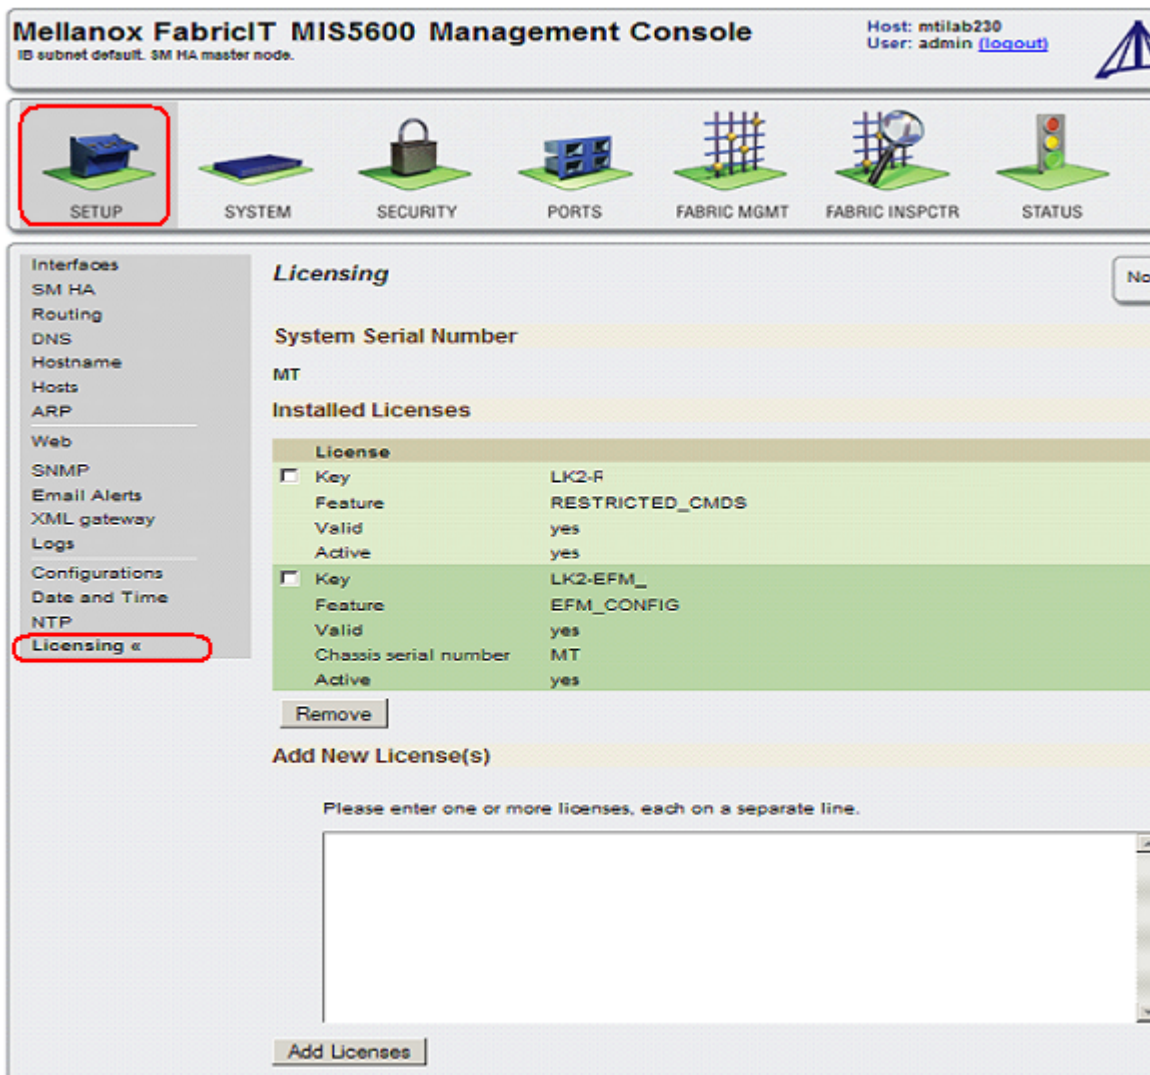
Mellanox FabricIT MIS5600 Management Console
IB subnet default. SM HA master node.

Host: mtilab230
User: admin (logout)

SETUP SYSTEM SECURITY PORTS FABRIC MGMT FABRIC INSPCTR STATUS

Interfaces
SM HA
Routing
DNS
Hostname
Hosts
ARP
Web
SNMP
Email Alerts
XML gateway
Logs
Configurations
Date and Time
NTP
Licensing «

Licensing

No

System Serial Number

MT

Installed Licenses

| License | |
|---|---|
| Key | LK2-R |
| Feature | RESTRICTED_CMDS |
| Valid | yes |
| Active | yes |
| Key | LK2-EFM_ |
| Feature | EFM_CONFIG |
| Valid | yes |
| Chassis serial number | MT |
| Active | yes |

Remove

Add New License(s)

Please enter one or more licenses, each on a separate line.

Add Licenses